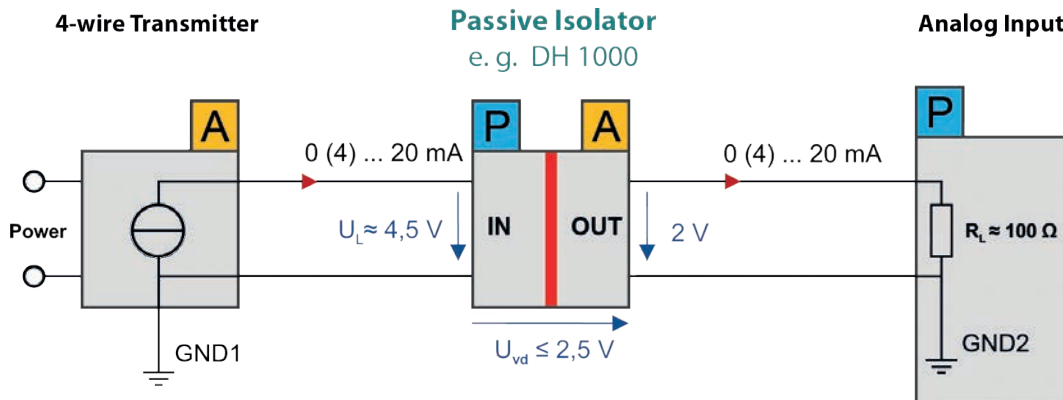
4-wire Transmitter

Passive Isolator
e. g. DH 1000

Analog Input

A

P

A

P

0 (4) ... 20 mA

0 (4) ... 20 mA

Power

$U_L \approx 4{,}5$ V

IN

OUT

2 V

$R_L \approx 100\ \Omega$

GND1

$U_{vd} \leq 2{,}5$ V

GND2